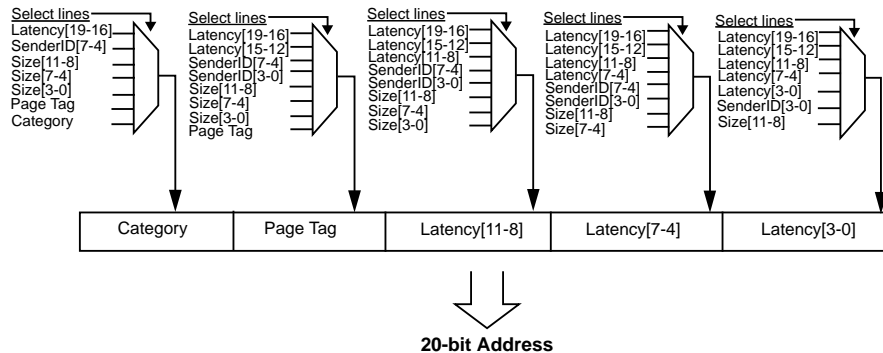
Select lines
Latency[19-16]
SenderID[7-4]
Size[11-8]
Size[7-4]
Size[3-0]
Page Tag
Category

Select lines
Latency[19-16]
Latency[15-12]
SenderID[7-4]
SenderID[3-0]
Size[11-8]
Size[7-4]
Size[3-0]
Page Tag

Select lines
Latency[19-16]
Latency[15-12]
Latency[11-8]
SenderID[7-4]
SenderID[3-0]
Size[11-8]
Size[7-4]
Size[3-0]

Select lines
Latency[19-16]
Latency[15-12]
Latency[11-8]
Latency[7-4]
SenderID[7-4]
SenderID[3-0]
Size[11-8]
Size[7-4]

Select lines
Latency[19-16]
Latency[15-12]
Latency[11-8]
Latency[7-4]
Latency[3-0]
SenderID[3-0]
Size[11-8]

| Category | Page Tag | Latency[11-8] | Latency[7-4] | Latency[3-0] |
|---|---|---|---|---|

20-bit Address